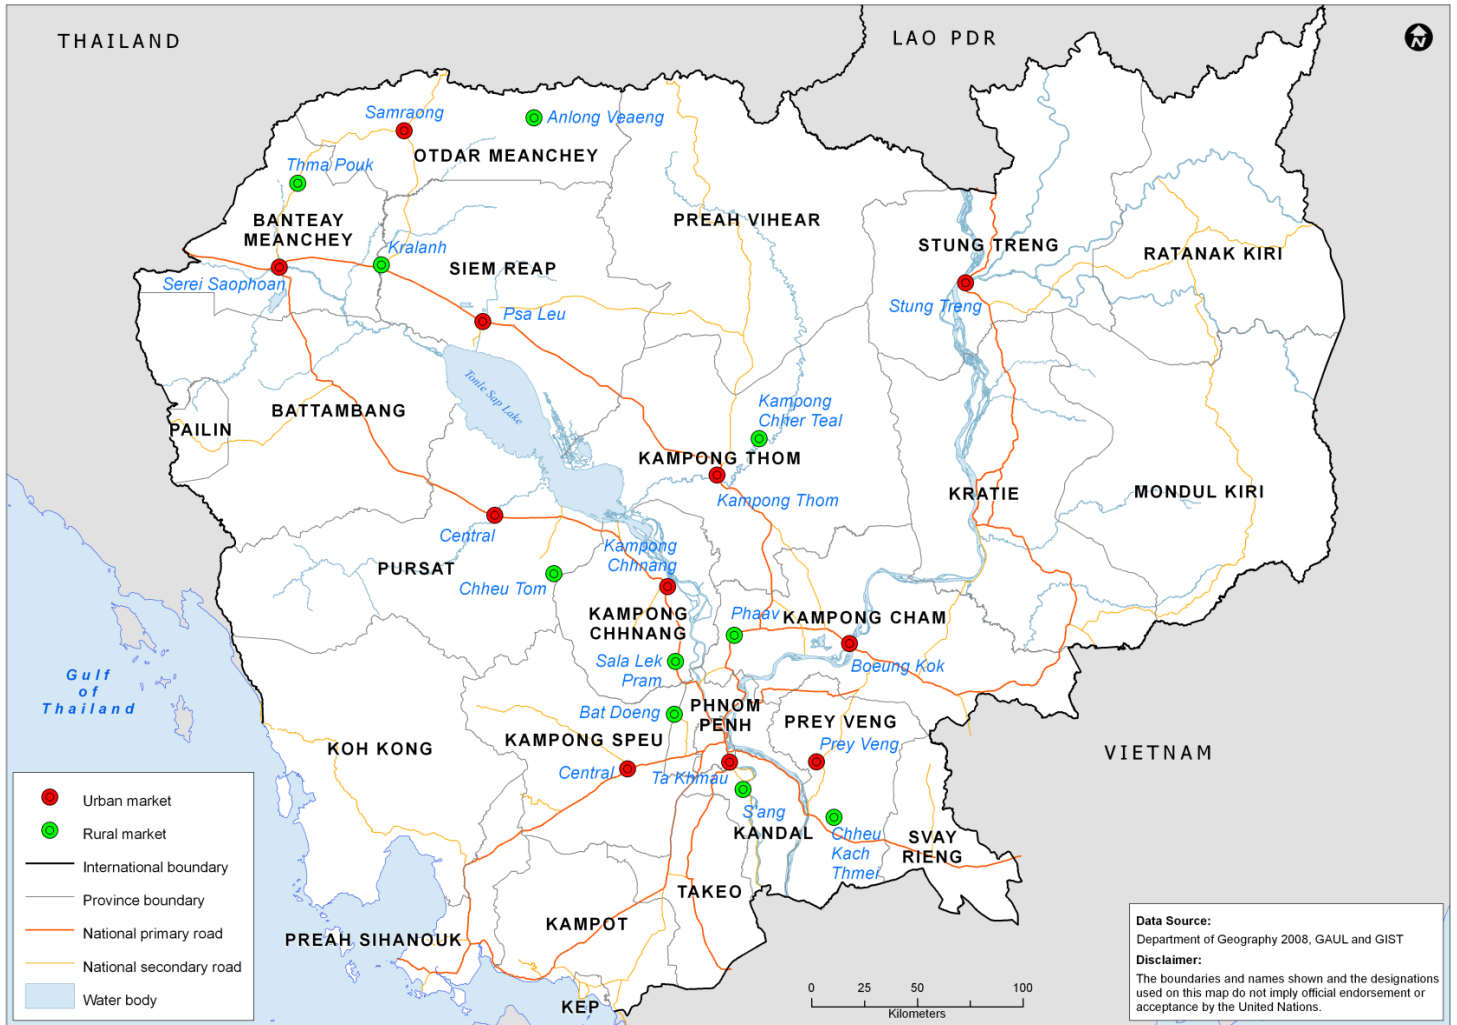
THAILAND

LAO PDR

N

Samraong

Anlong Veaeng

OTDAR MEANCHEY

Thma Pouk

PREAH VIHEAR

BANTEAY MEANCHEY

Kralanh

STUNG TRENG

RATANAK KIRI

SIEM REAP

Serei Saophoan

Psa Leu

Stung Treng

Tonle Sap Lake

Kampong Chher Teal

PAILIN

BATTAMBANG

KAMPONG THOM

KRATIE

MONDUL KIRI

Kampong Thom

Central

Kampong Chhnang

PURSAT

Chheu Tom

KAMPONG CHHNANG

Phaav

KAMPONG CHAM

Sala Lek Pram

Boeung Kok

Gulf of Thailand

Bat Doeng

PHNOM PENH

PREY VENG

KOH KONG

KAMPONG SPEU

Prey Veng

VIETNAM

Central

Ta Khmau

S'ang

KANDAL

Chheu Kach Thmei

SVAY RIENG

TAKEO

KAMPOT

PREAH SIHANOUK

KEP

Urban market

Rural market

International boundary

Province boundary

National primary road

National secondary road

Water body

0 25 50 100

Kilometers

Data Source:

Department of Geography 2008, GAUL and GIST

Disclaimer:

The boundaries and names shown and the designations used on this map do not imply official endorsement or acceptance by the United Nations.